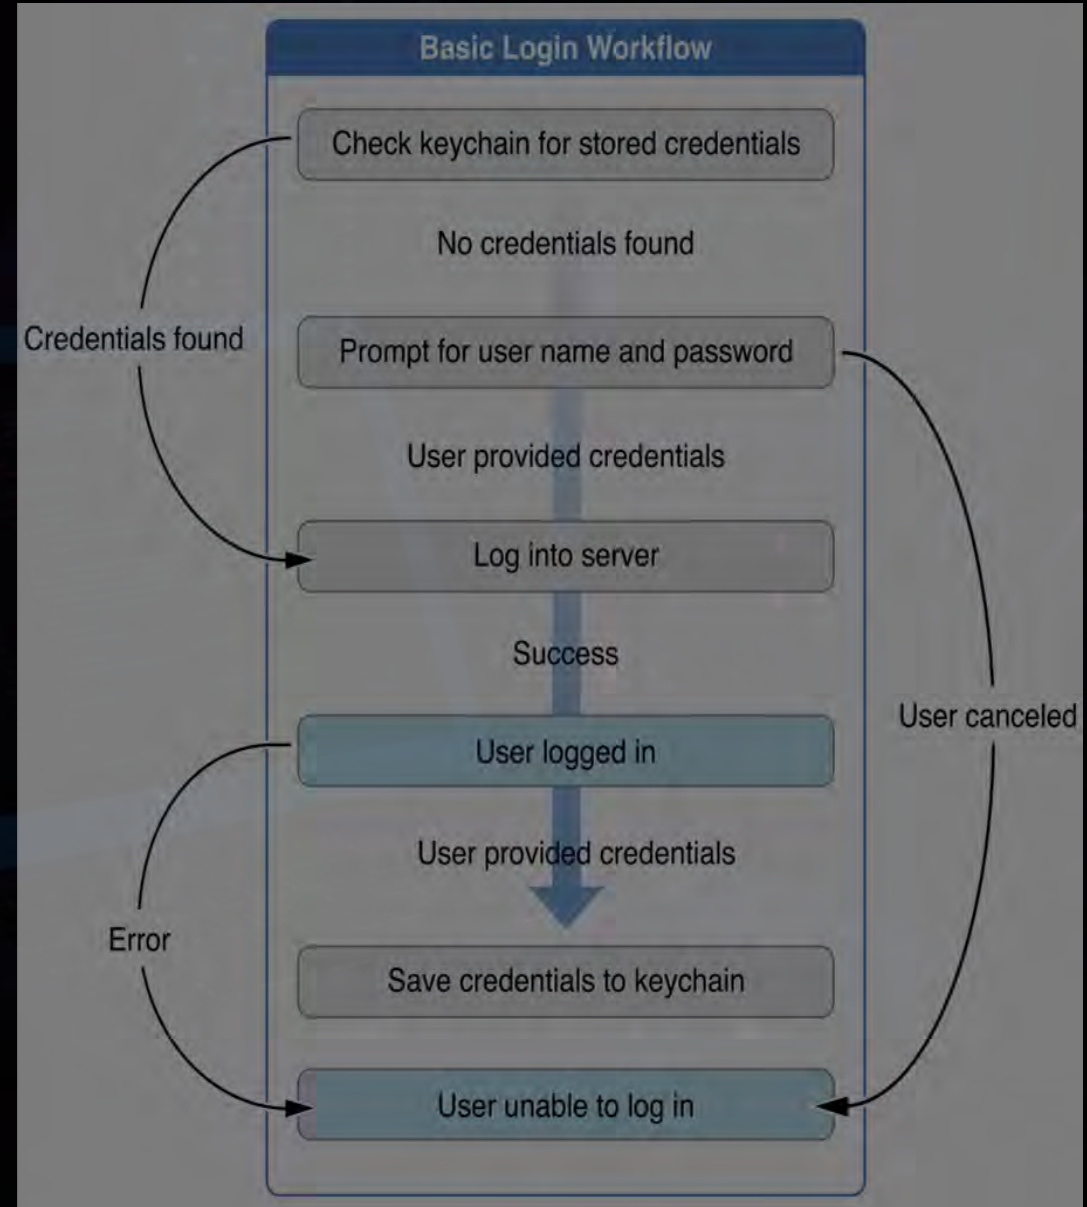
Basic Login Workflow

Check keychain for stored credentials

No credentials found

Credentials found

Prompt for user name and password

User provided credentials

Log into server

Success

User canceled

User logged in

User provided credentials

Error

Save credentials to keychain

User unable to log in